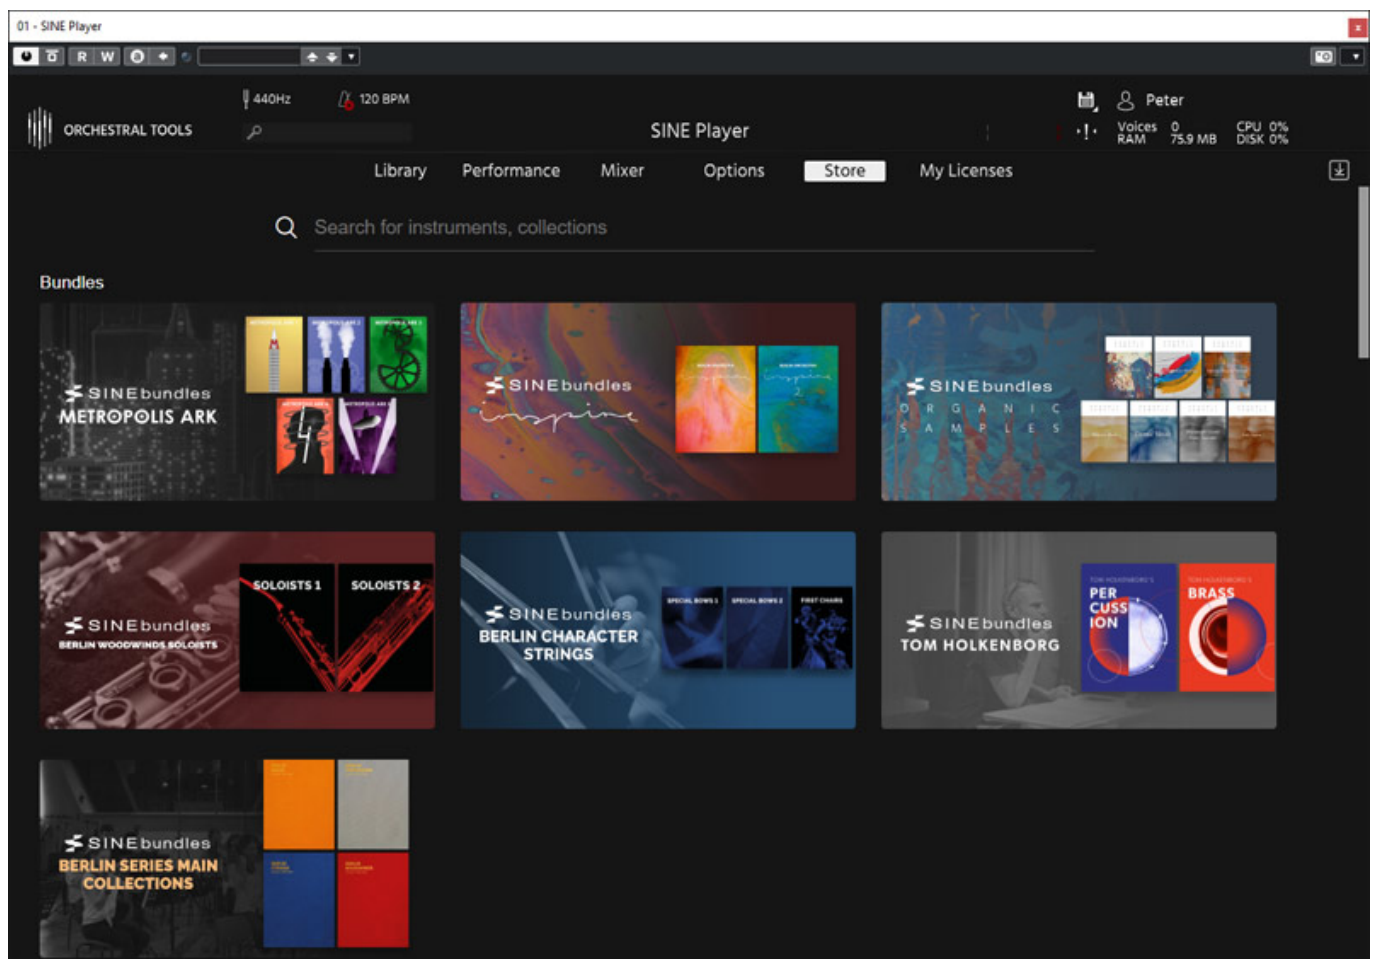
01 - SINE Player

R W

ORCHESTRAL TOOLS

440Hz 120 BPM

SINE Player

Peter

Voices 0
RAM 75.9 MB

CPU 0%
DISK 0%

Library Performance Mixer Options Store My Licenses

Search for instruments, collections

Bundles

SINEbundles
METROPOLIS ARK

SINEbundles
inspire

SINEbundles
ORGANIC SAMPLES

SOLOISTS 1 SOLOISTS 2
SINEbundles
BERLIN WOODWINDS SOLOISTS

SINEbundles
BERLIN CHARACTER STRINGS

SINEbundles
TOM HOLKENBORG

PER CUSS ION

BRASS

SINEbundles
BERLIN SERIES MAIN COLLECTIONS